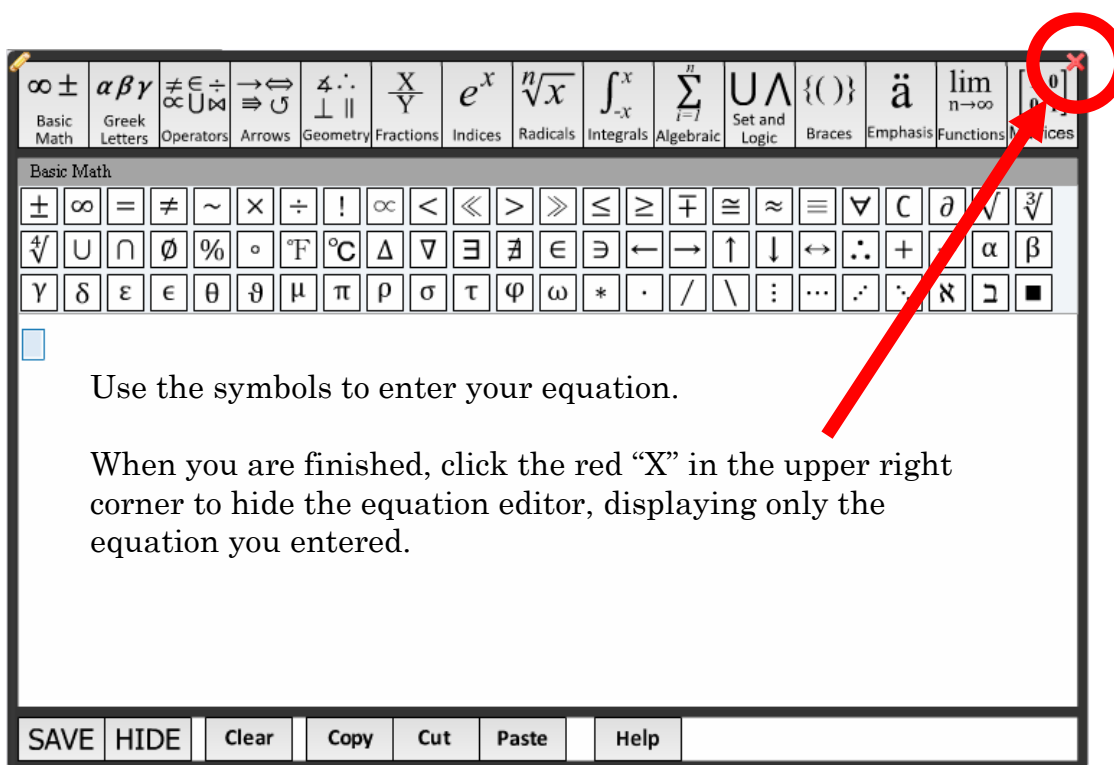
$\infty \pm$ Basic Math | $\alpha\beta\gamma$ Greek Letters | $\neq \in \div$ $\propto \cup \bowtie$ Operators | $\rightarrow \Leftrightarrow$ $\Rightarrow \circlearrowleft$ Arrows | $\measuredangle \therefore$ $\perp \parallel$ Geometry | $\frac{X}{Y}$ Fractions | $e^x$ Indices | $\sqrt[n]{x}$ Radicals | $\int_{-x}^{x}$ Integrals | $\sum_{i=1}^{n}$ Algebraic | $\cup \wedge$ Set and Logic | $\{()\}$ Braces | ä Emphasis | $\lim_{n\to\infty}$ Functions | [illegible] M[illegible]ices

Basic Math

± ∞ = ≠ ~ × ÷ ! ∝ < ≪ > ≫ ≤ ≥ ∓ ≅ ≈ ≡ ∀ ∁ ∂ √ ∛
∜ ∪ ∩ ∅ % ∘ ℉ ℃ ∆ ∇ ∃ ∄ ∈ ∋ ← → ↑ ↓ ↔ ∴ + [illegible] α β
γ δ ε ϵ θ ϑ μ π ρ σ τ φ ω ∗ · / \ ⋮ ⋯ ⋰ ⋱ ℵ ב ■

Use the symbols to enter your equation.

When you are finished, click the red “X” in the upper right corner to hide the equation editor, displaying only the equation you entered.

SAVE HIDE Clear Copy Cut Paste Help